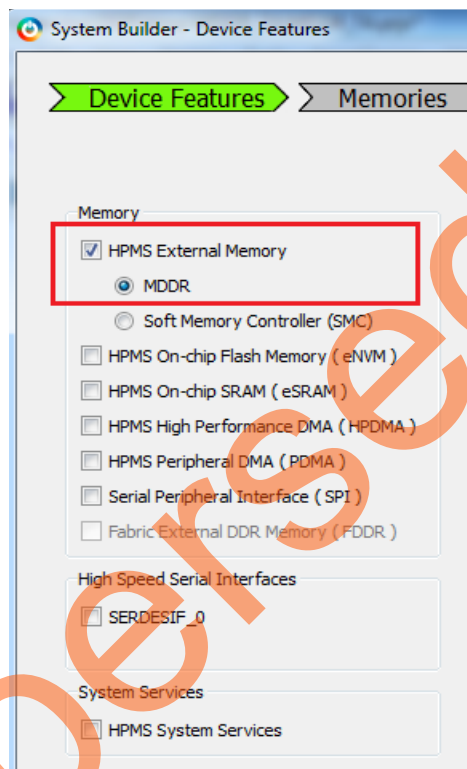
System Builder - Device Features

Device Features
Memories

Memory
HPMS External Memory
MDDR
Soft Memory Controller (SMC)
HPMS On-chip Flash Memory ( eNVM )
HPMS On-chip SRAM ( eSRAM )
HPMS High Performance DMA ( HPDMA )
HPMS Peripheral DMA ( PDMA )
Serial Peripheral Interface ( SPI )
Fabric External DDR Memory ( FDDR )

High Speed Serial Interfaces
SERDESIF_0

System Services
HPMS System Services

Superseded